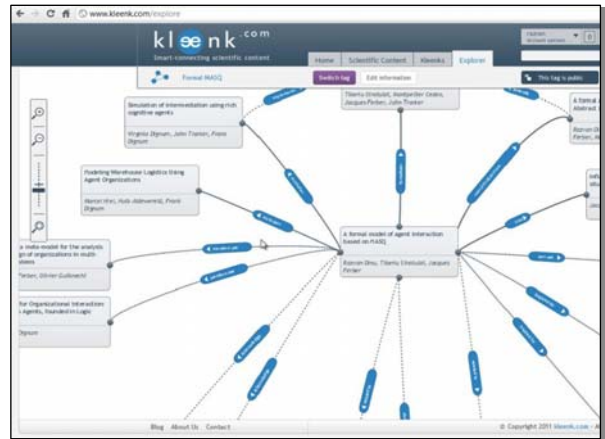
www.kleenk.com/explore

kleenk.com

Smart-connecting scientific content

Home | Scientific Content | Kleenks | Explorer

Formal MASQ

Switch tag | Edit information

This tag is public

Simulation of intermediation using rich cognitive agents

Virginia Dignum, John Tranier, Frank Dignum

Tiberiu Stratulat, Jacques Ferber, John Tranier

A formal ... Abstract ...

Modeling Warehouse Logistics Using Agent Organizations

Marcel Hiel, Huib Aldewereld, Frank Dignum

A formal model of agent interaction based on MASQ

Roxana Dinu, Tiberiu Stratulat, Jacques Ferber

... meta-model for the analysis ... of organizations in multi-... agents

... Ferber, Olivier Gutknecht

... for Organizational Interaction ... Agents, founded in Logic

... Dignum

Blog | About Us | Contact

© Copyright 2011 kleenk.com